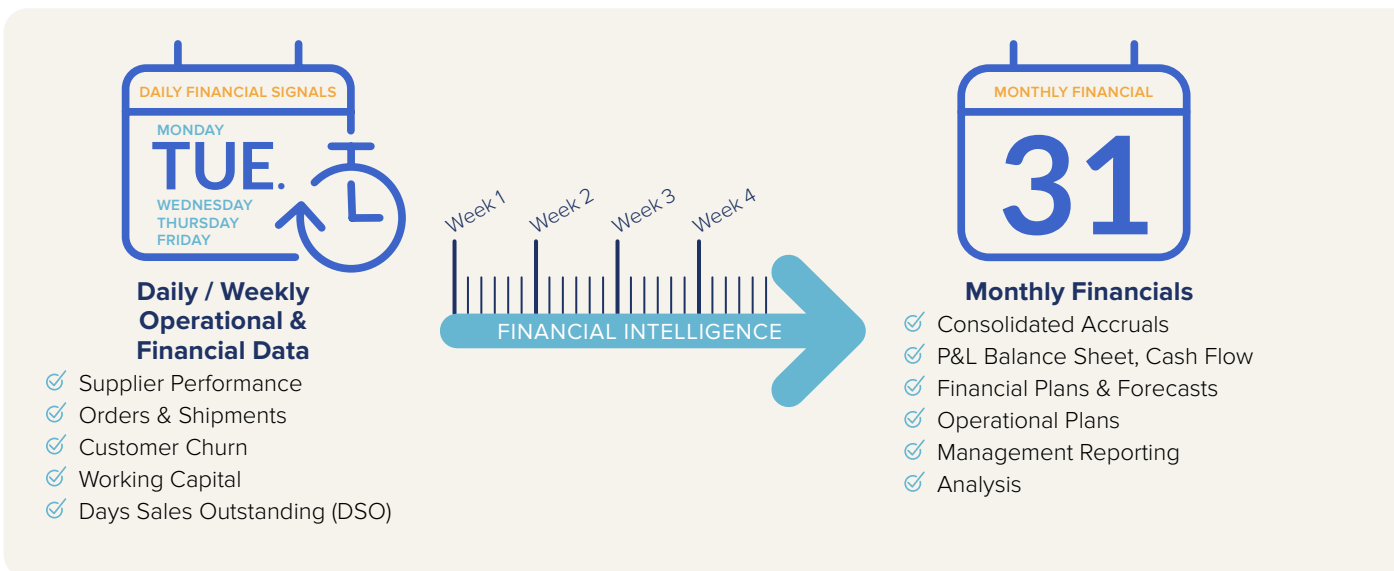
DAILY FINANCIAL SIGNALS

MONDAY
TUE.
WEDNESDAY
THURSDAY
FRIDAY

Daily / Weekly Operational & Financial Data

Supplier Performance
Orders & Shipments
Customer Churn
Working Capital
Days Sales Outstanding (DSO)

Week 1
Week 2
Week 3
Week 4

FINANCIAL INTELLIGENCE

MONTHLY FINANCIAL

31

Monthly Financials

Consolidated Accruals
P&L Balance Sheet, Cash Flow
Financial Plans & Forecasts
Operational Plans
Management Reporting
Analysis